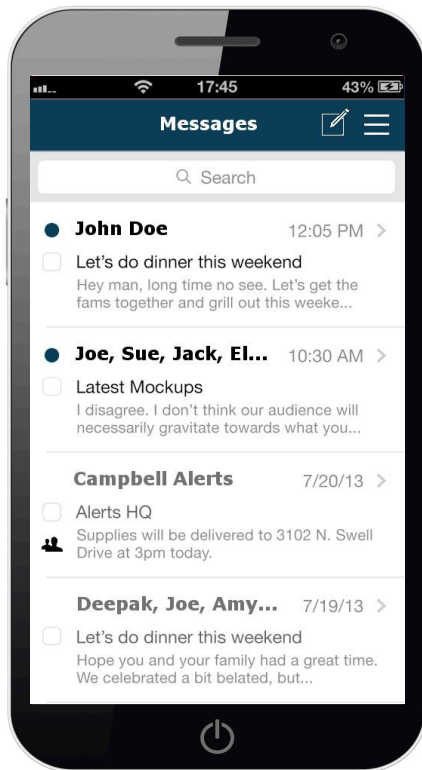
17:45
43%

Messages

Search

John Doe
12:05 PM
Let's do dinner this weekend
Hey man, long time no see. Let's get the fams together and grill out this weeke...

Joe, Sue, Jack, El...
10:30 AM
Latest Mockups
I disagree. I don't think our audience will necessarily gravitate towards what you...

Campbell Alerts
7/20/13
Alerts HQ
Supplies will be delivered to 3102 N. Swell Drive at 3pm today.

Deepak, Joe, Amy...
7/19/13
Let's do dinner this weekend
Hope you and your family had a great time. We celebrated a bit belated, but...